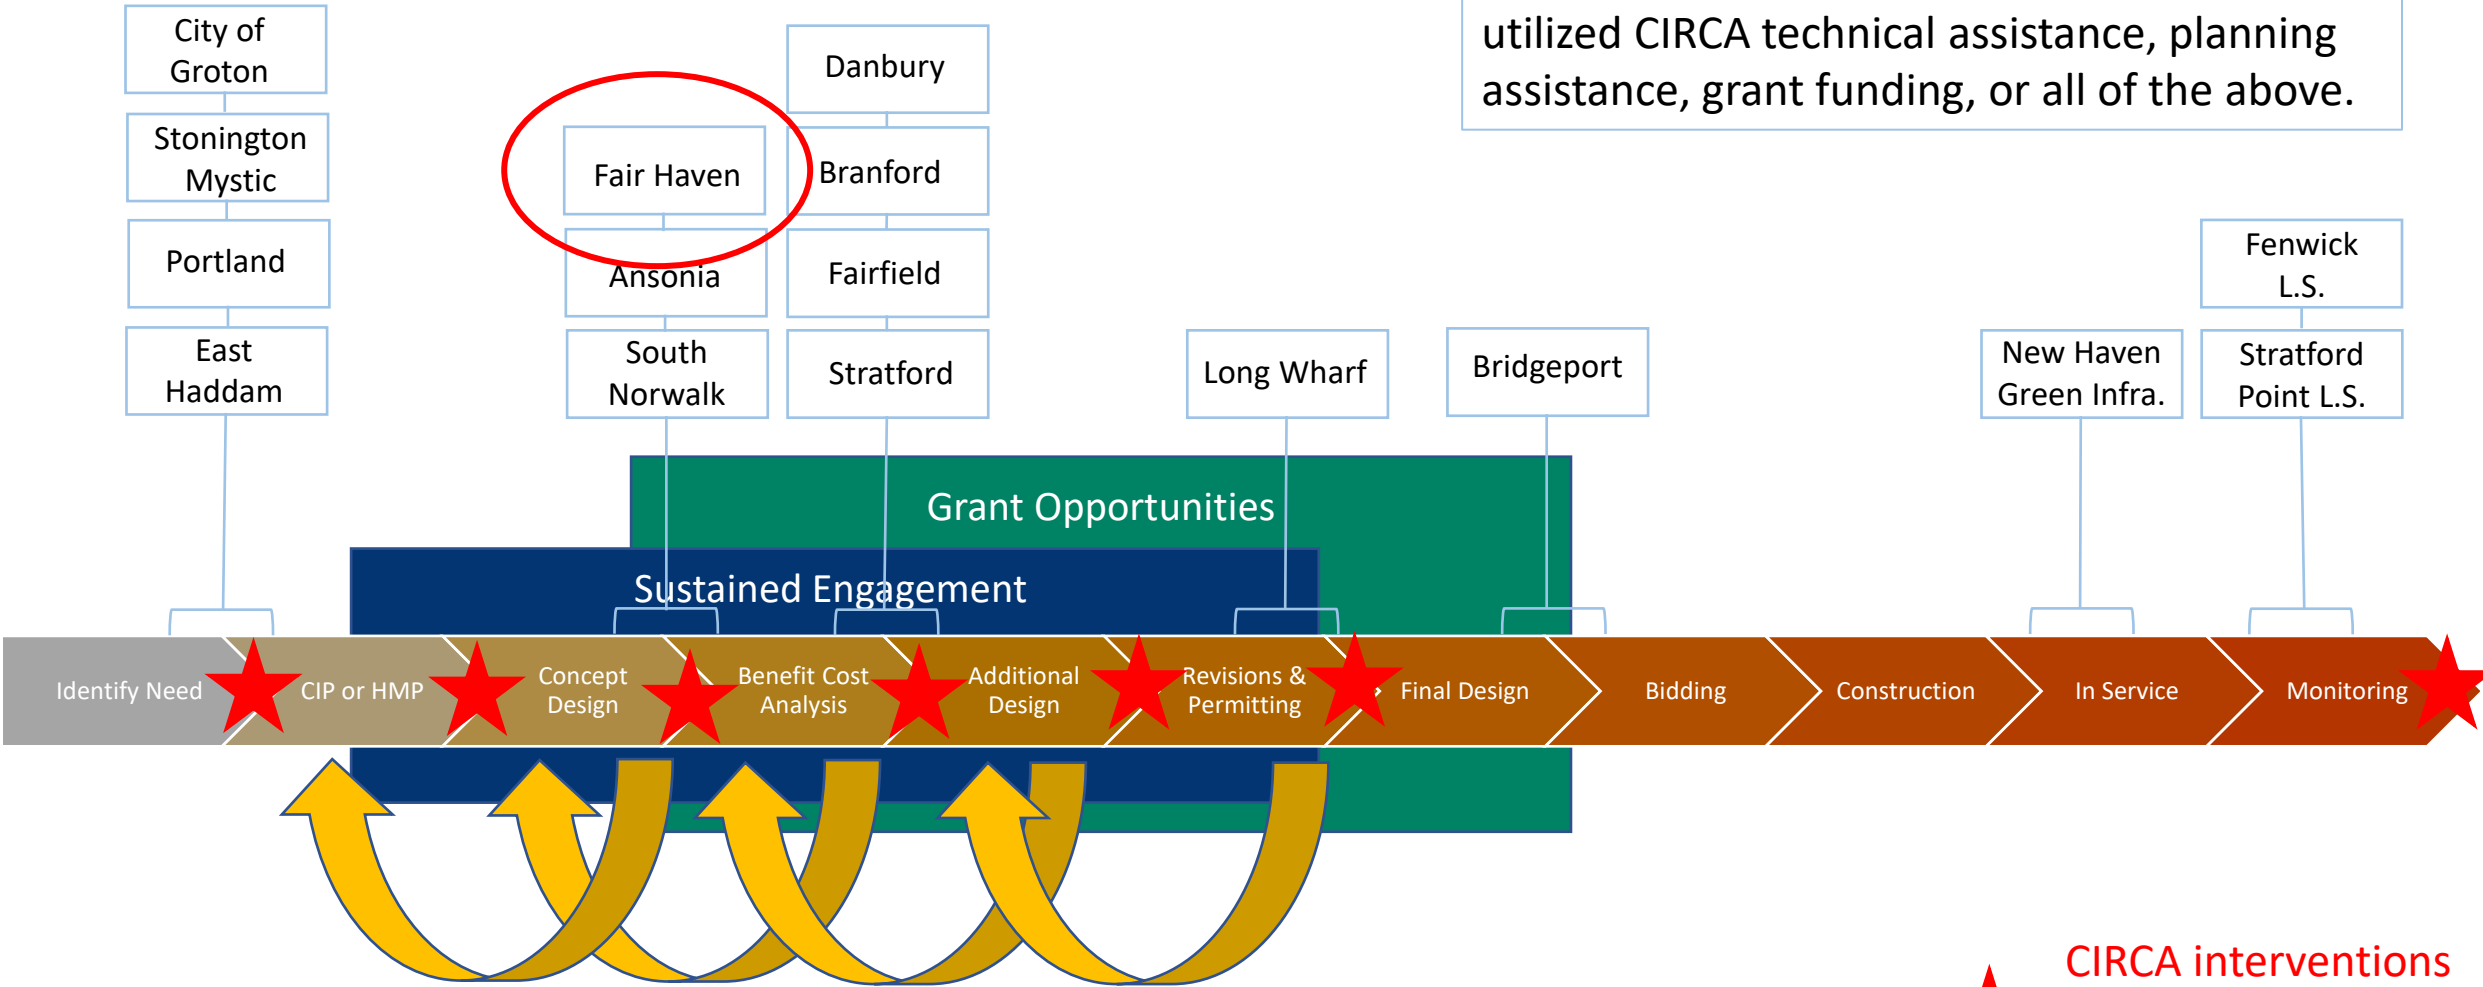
utilized CIRCA technical assistance, planning assistance, grant funding, or all of the above.

City of Groton

Stonington Mystic

Portland

East Haddam

Fair Haven

Ansonia

South Norwalk

Danbury

Branford

Fairfield

Stratford

Long Wharf

Bridgeport

New Haven Green Infra.

Fenwick L.S.

Stratford Point L.S.

Grant Opportunities

Sustained Engagement

Identify Need

CIP or HMP

Concept Design

Benefit Cost Analysis

Additional Design

Revisions & Permitting

Final Design

Bidding

Construction

In Service

Monitoring

CIRCA interventions